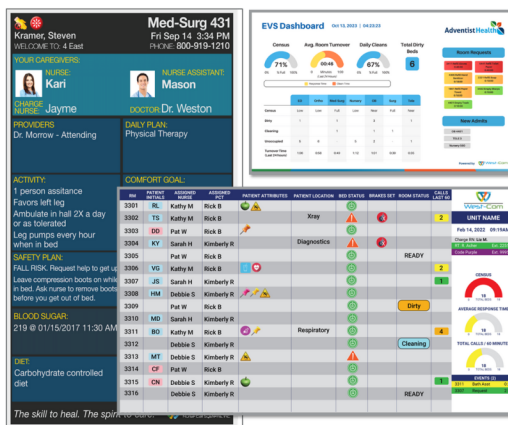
Med-Surg 431

Kramer, Steven
WELCOME TO: 4 East

Fri Sep 14 3:34 PM
PHONE: 800-919-1210

YOUR CAREGIVERS:

NURSE:
Kari

NURSE ASSISTANT:
Mason

CHARGE NURSE: Jayme

DOCTOR: Dr. Weston

PROVIDERS
Dr. Morrow - Attending

DAILY PLAN:
Physical Therapy

ACTIVITY:
1 person assitance
Favors left leg
Ambulate in hall 2X a day or as tolerated
Leg pumps every hour when in bed

COMFORT GOAL:

SAFETY PLAN:
FALL RISK. Request help to get up
Leave compression boots on while in bed. Ask nurse to remove boots before you get out of bed.

BLOOD SUGAR:
219 @ 01/15/2017 11:30 AM

DIET:
Carbohydrate controlled diet

The skill to heal. The spirit to care.

EVS Dashboard

Adventist Health

Census 71%
Avg. Room Turnover
Daily Cleans 67%
Total Dirty Beds 6

Room Requests

New Admits

| RM | PATIENT INITIALS | ASSIGNED NURSE | ASSIGNED PCT | PATIENT ATTRIBUTES | PATIENT LOCATION | BED STATUS | BRAKES SET | ROOM STATUS | CALLS LAST HR |
|---|---|---|---|---|---|---|---|---|---|
| 3301 | RL | Kathy M | Rick B | | | | | | |
| 3302 | TS | Pat W | Rick B | | Xray | | | | 2 |
| 3303 | DD | Pat W | Rick B | | | | | | |
| 3304 | KY | Sarah H | Kimberly R | | Diagnostics | | | | 1 |
| 3305 | | Pat W | Rick B | | | | | READY | |
| 3306 | VG | Sarah H | Kimberly R | | | | | | 2 |
| 3307 | JS | Sarah H | Kimberly R | | | | | | 1 |
| 3308 | HM | Debbie S | Kimberly R | | | | | | |
| 3309 | | Pat W | Rick B | | | | | Dirty | |
| 3310 | MD | Sarah H | Kimberly R | | | | | | |
| 3311 | BH | Kathy M | Rick B | | Respiratory | | | | 4 |
| 3312 | | Debbie S | Kimberly R | | | | | Cleaning | |
| 3313 | MT | Debbie S | Kimberly R | | | | | | |
| 3314 | CF | Pat W | Rick B | | | | | | |
| 3315 | PK | Debbie S | Kimberly R | | | | | | 1 |
| 3316 | | Debbie S | Kimberly R | | | | | READY | |

West-Com

UNIT NAME

Feb 14, 2022 05:32 PM

CENSUS
16

AVERAGE RESPONSE TIME

TOTAL CALLS / 60 MINUTES
10

EVENTS